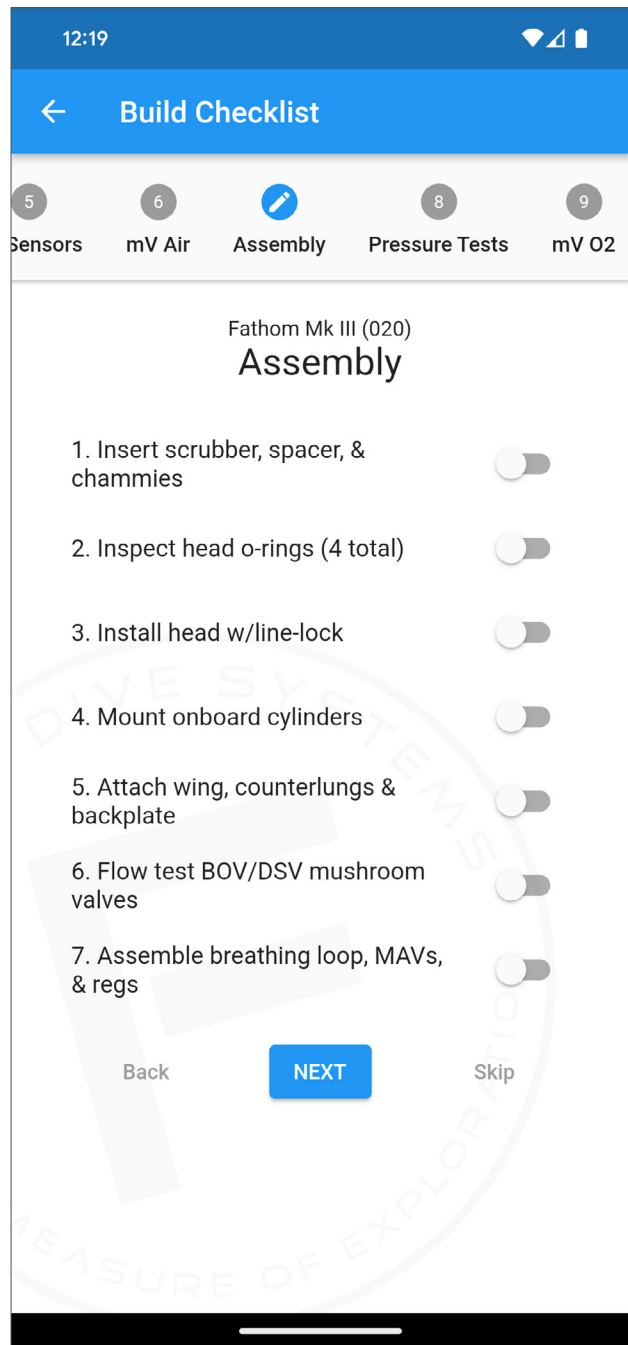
12:19

←

Build Checklist

5
Sensors

6
mV Air

Assembly

8
Pressure Tests

9
mV O2

Fathom Mk III (020)
Assembly

1. Insert scrubber, spacer, & chammies

2. Inspect head o-rings (4 total)

3. Install head w/line-lock

4. Mount onboard cylinders

5. Attach wing, counterlungs & backplate

6. Flow test BOV/DSV mushroom valves

7. Assemble breathing loop, MAVs, & regs

Back

NEXT

Skip

DIVE SYSTEMS
MEASURE OF EXPLORATION